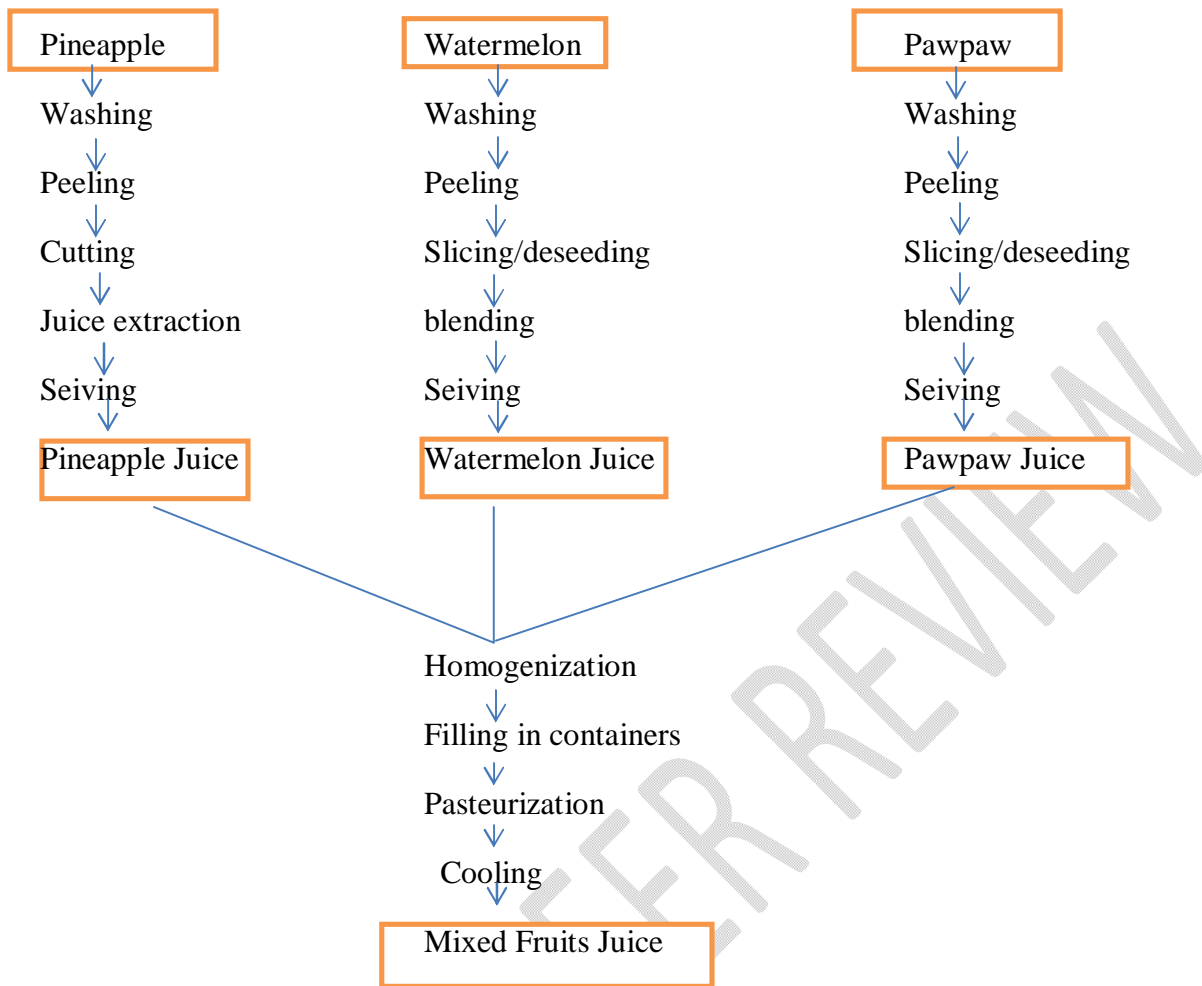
Pineapple
Washing
Peeling
Cutting
Juice extraction
Seiving
Pineapple Juice

Watermelon
Washing
Peeling
Slicing/deseeding
blending
Seiving
Watermelon Juice

Pawpaw
Washing
Peeling
Slicing/deseeding
blending
Seiving
Pawpaw Juice

Homogenization
Filling in containers
Pasteurization
Cooling
Mixed Fruits Juice

PEER REVIEW